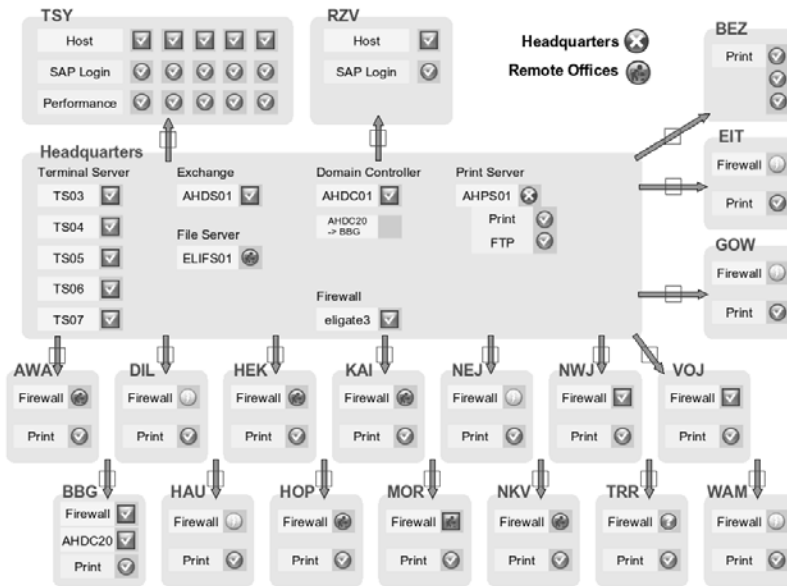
TSY
Host
SAP Login
Performance

RZV
Host
SAP Login

Headquarters
Remote Offices

BEZ
Print

EIT
Firewall
Print

GOW
Firewall
Print

Headquarters
Terminal Server
TS03
TS04
TS05
TS06
TS07

Exchange
AHDS01

File Server
ELIFS01

Domain Controller
AHDC01
AHDC20 -> BBG

Firewall
eligate3

Print Server
AHPS01
Print
FTP

AWA
Firewall
Print

DIL
Firewall
Print

HEK
Firewall
Print

KAI
Firewall
Print

NEJ
Firewall
Print

NWJ
Firewall
Print

VOJ
Firewall
Print

BBG
Firewall
AHDC20
Print

HAU
Firewall
Print

HOP
Firewall
Print

MOR
Firewall
Print

NKV
Firewall
Print

TRR
Firewall
Print

WAM
Firewall
Print